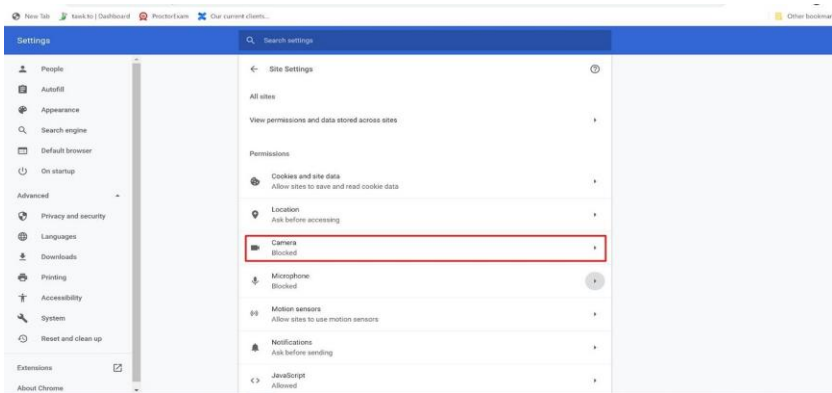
New Tab | task to | Dashboard | ProctorExam | Our current clients...

Other bookmar

Settings

Search settings

People
Autofill
Appearance
Search engine
Default browser
On startup

Advanced
Privacy and security
Languages
Downloads
Printing
Accessibility
System
Reset and clean up

Extensions

About Chrome

Site Settings

All sites

View permissions and data stored across sites

Permissions

Cookies and site data
Allow sites to save and read cookie data

Location
Ask before accessing

Camera
Blocked

Microphone
Blocked

Motion sensors
Allow sites to use motion sensors

Notifications
Ask before sending

JavaScript
Allowed